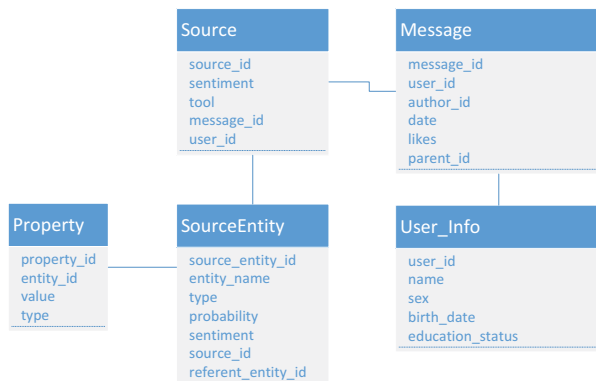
Source
source_id
sentiment
tool
message_id
user_id

Message
message_id
user_id
author_id
date
likes
parent_id

Property
property_id
entity_id
value
type

SourceEntity
source_entity_id
entity_name
type
probability
sentiment
source_id
referent_entity_id

User_Info
user_id
name
sex
birth_date
education_status